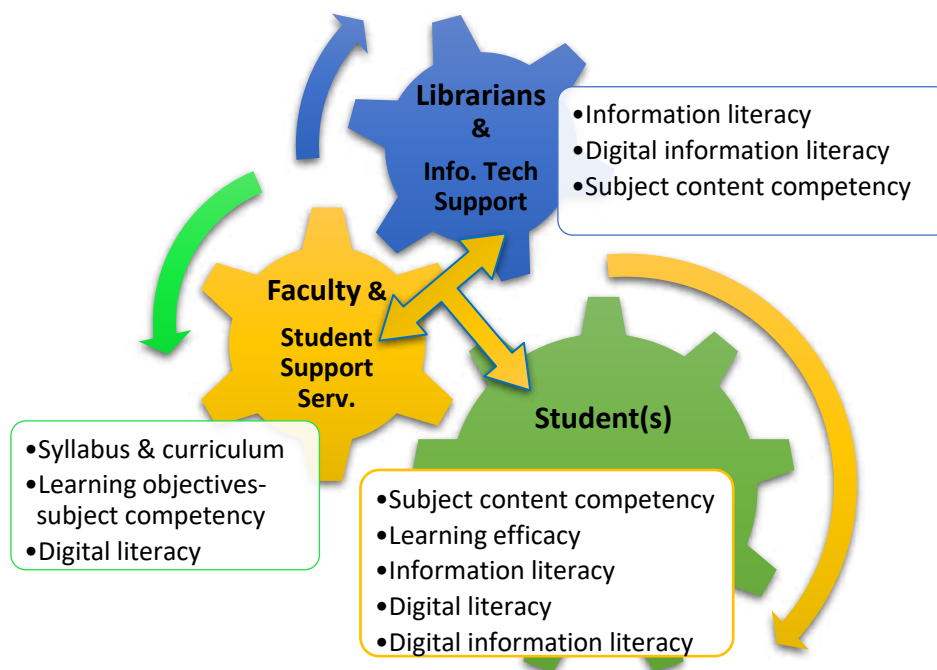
Librarians & Info. Tech Support

•Information literacy
•Digital information literacy
•Subject content competency

Faculty & Student Support Serv.

•Syllabus & curriculum
•Learning objectives-subject competency
•Digital literacy

Student(s)

•Subject content competency
•Learning efficacy
•Information literacy
•Digital literacy
•Digital information literacy